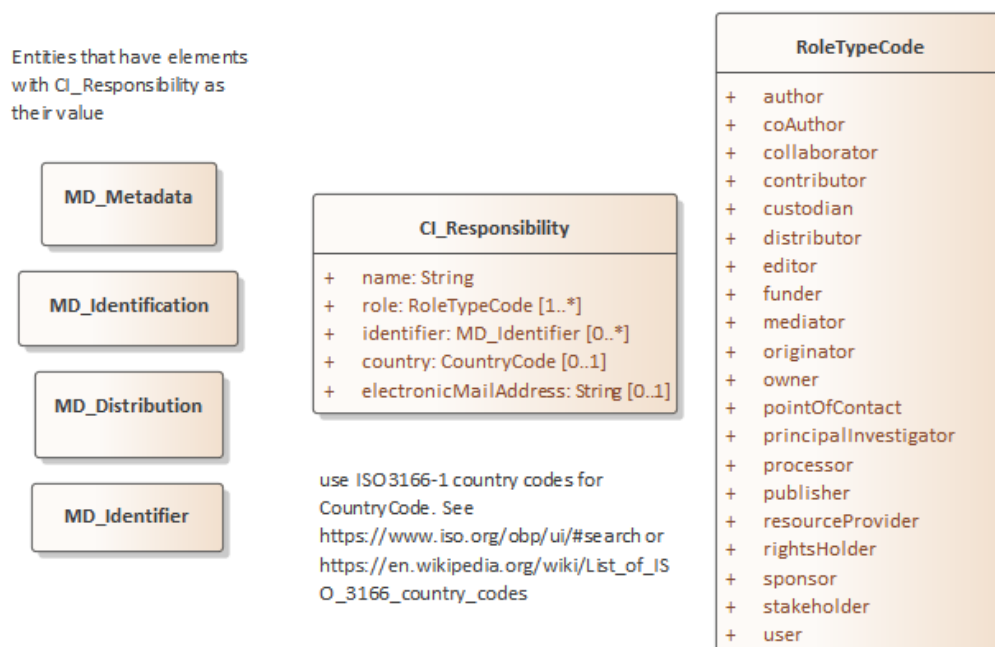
Entities that have elements with CI_Responsibility as their value

MD_Metadata

MD_Identification

MD_Distribution

MD_Identifier

CI_Responsibility

+ name: String
+ role: RoleTypeCode [1..*]
+ identifier: MD_Identifier [0..*]
+ country: CountryCode [0..1]
+ electronicMailAddress: String [0..1]

use ISO3166-1 country codes for CountryCode. See https://www.iso.org/obp/ui/#search or https://en.wikipedia.org/wiki/List_of_ISO_3166_country_codes

RoleTypeCode

+ author
+ coAuthor
+ collaborator
+ contributor
+ custodian
+ distributor
+ editor
+ funder
+ mediator
+ originator
+ owner
+ pointOfContact
+ principalInvestigator
+ processor
+ publisher
+ resourceProvider
+ rightsHolder
+ sponsor
+ stakeholder
+ user